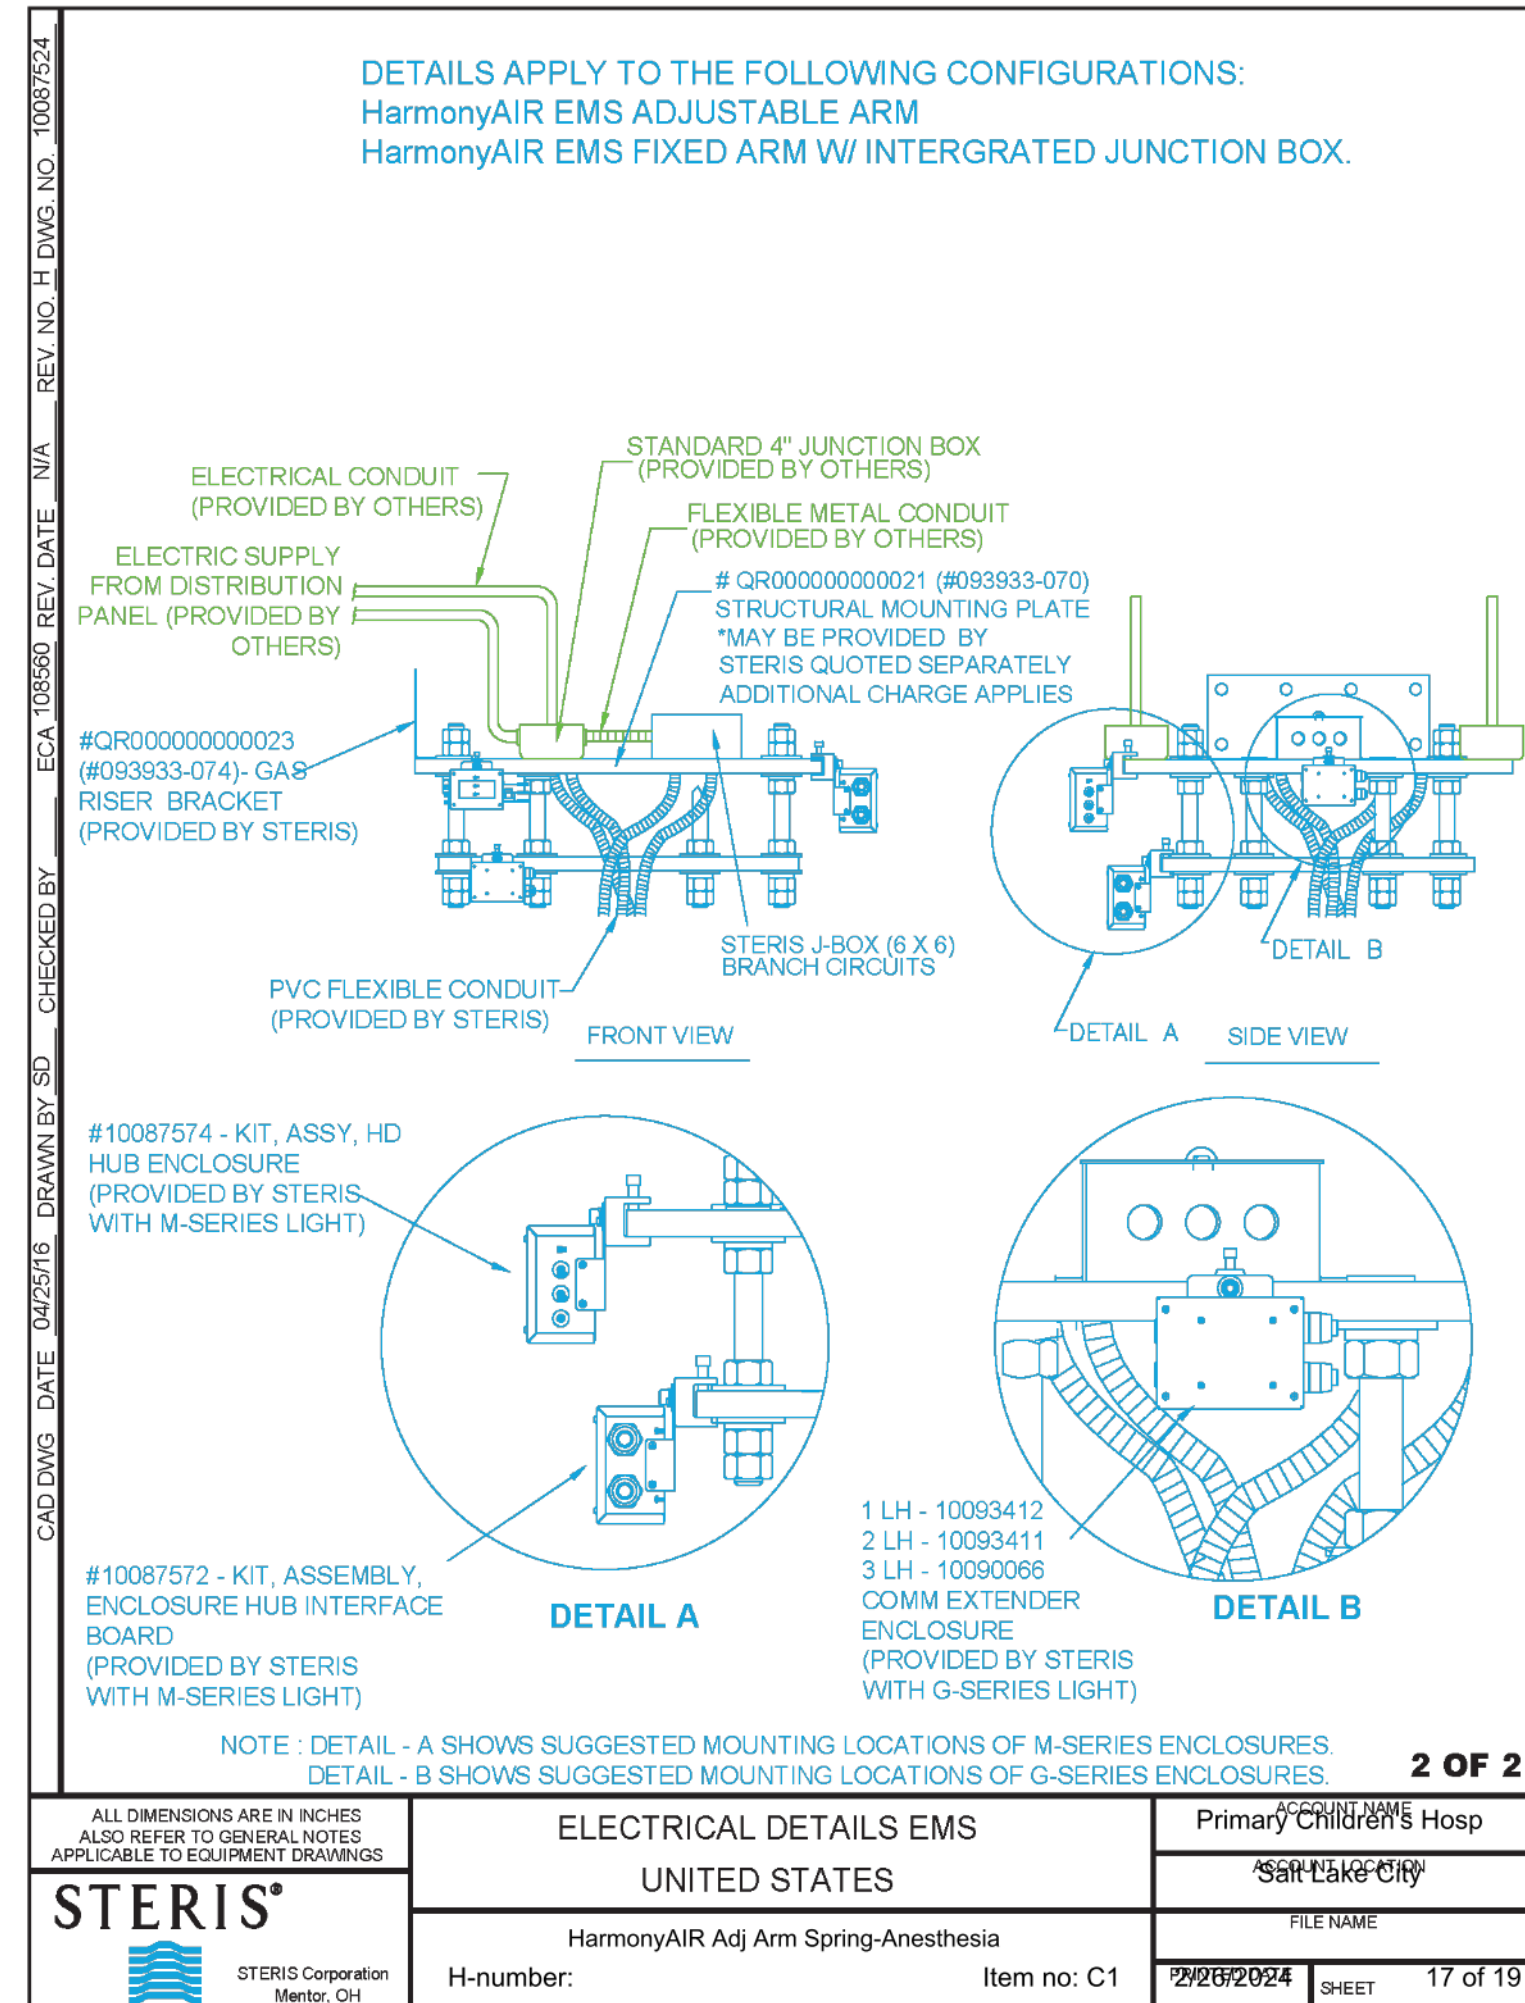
CAD DWG DATE 04/25/16 DRAWN BY SD CHECKED BY ECA 108560 REV. DATE N/A REV. NO. H DWG. NO. 10087524

DETAILS APPLY TO THE FOLLOWING CONFIGURATIONS:
HarmonyAIR EMS ADJUSTABLE ARM
HarmonyAIR EMS FIXED ARM W/ INTERGRATED JUNCTION BOX.

ELECTRICAL CONDUIT (PROVIDED BY OTHERS)

STANDARD 4" JUNCTION BOX (PROVIDED BY OTHERS)

FLEXIBLE METAL CONDUIT (PROVIDED BY OTHERS)

ELECTRIC SUPPLY FROM DISTRIBUTION PANEL (PROVIDED BY OTHERS)

# QR000000000021 (#093933-070) STRUCTURAL MOUNTING PLATE *MAY BE PROVIDED BY STERIS QUOTED SEPARATELY ADDITIONAL CHARGE APPLIES

#QR000000000023 (#093933-074)- GAS RISER BRACKET (PROVIDED BY STERIS)

STERIS J-BOX (6 X 6) BRANCH CIRCUITS

PVC FLEXIBLE CONDUIT (PROVIDED BY STERIS)

FRONT VIEW

DETAIL B

DETAIL A

SIDE VIEW

#10087574 - KIT, ASSY, HD HUB ENCLOSURE (PROVIDED BY STERIS WITH M-SERIES LIGHT)

#10087572 - KIT, ASSEMBLY, ENCLOSURE HUB INTERFACE BOARD (PROVIDED BY STERIS WITH M-SERIES LIGHT)

DETAIL A

1 LH - 10093412
2 LH - 10093411
3 LH - 10090066
COMM EXTENDER ENCLOSURE (PROVIDED BY STERIS WITH G-SERIES LIGHT)

DETAIL B

NOTE : DETAIL - A SHOWS SUGGESTED MOUNTING LOCATIONS OF M-SERIES ENCLOSURES.
DETAIL - B SHOWS SUGGESTED MOUNTING LOCATIONS OF G-SERIES ENCLOSURES.

2 OF 2

ALL DIMENSIONS ARE IN INCHES ALSO REFER TO GENERAL NOTES APPLICABLE TO EQUIPMENT DRAWINGS

STERIS®

STERIS Corporation Mentor, OH

ELECTRICAL DETAILS EMS
UNITED STATES

HarmonyAIR Adj Arm Spring-Anesthesia

H-number:

Item no: C1

ACCOUNT NAME
Primary Children's Hosp

ACCOUNT LOCATION
Salt Lake City

FILE NAME

PRINTED DATE 2/26/2024

SHEET 17 of 19